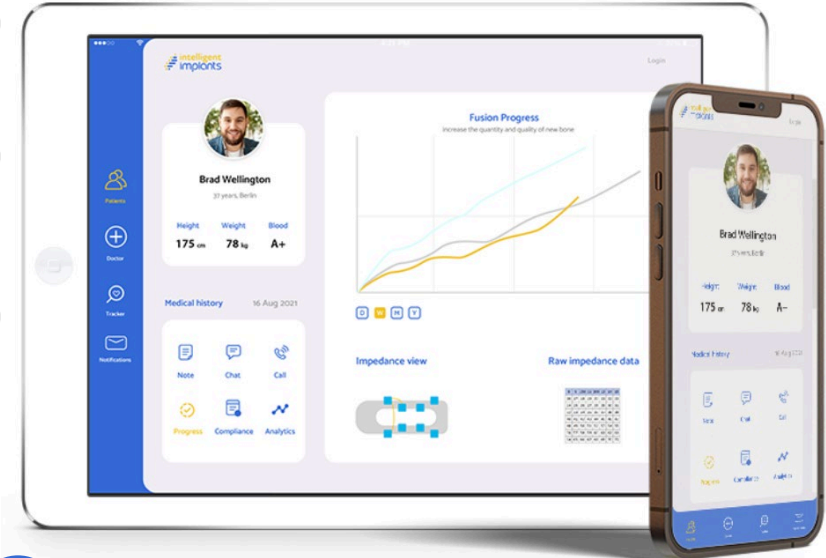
intelligent implants

Login

Patients

Doctor

Tracker

Notifications

Brad Wellington

37 years, Berlin

Height 175 cm

Weight 78 kg

Blood A+

Medical history 16 Aug 2021

Note

Chat

Call

Progress

Compliance

Analytics

Fusion Progress

increase the quantity and quality of new bone

D W M Y

Impedance view

Raw impedance data

intelligent implants

Brad Wellington

37 years, Berlin

Height 175 cm

Weight 78 kg

Blood A-

Medical history 16 Aug 2021

Note

Chat

Call

Progress

Compliance

Analytics